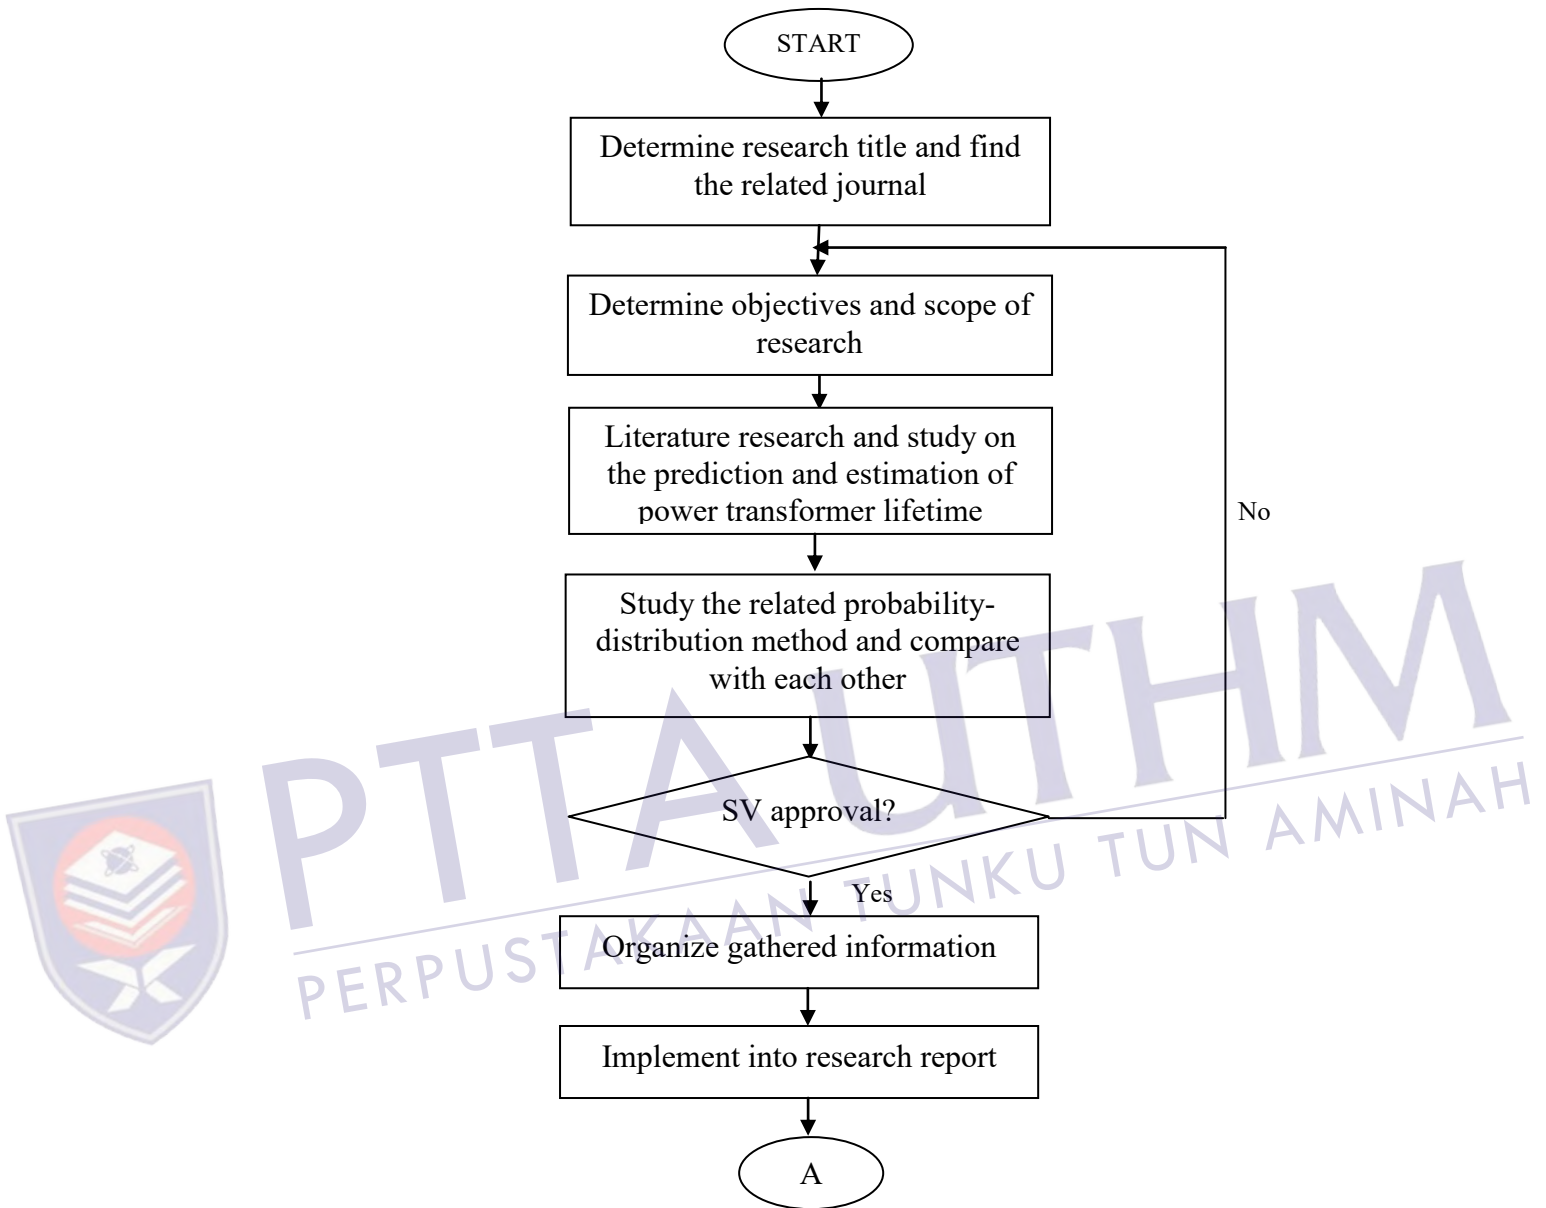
START

Determine research title and find the related journal

Determine objectives and scope of research

Literature research and study on the prediction and estimation of power transformer lifetime

Study the related probability-distribution method and compare with each other

SV approval?

No

Yes

Organize gathered information

Implement into research report

A

PTTA UTHM
PERPUSTAKAAN TUNKU TUN AMINAH